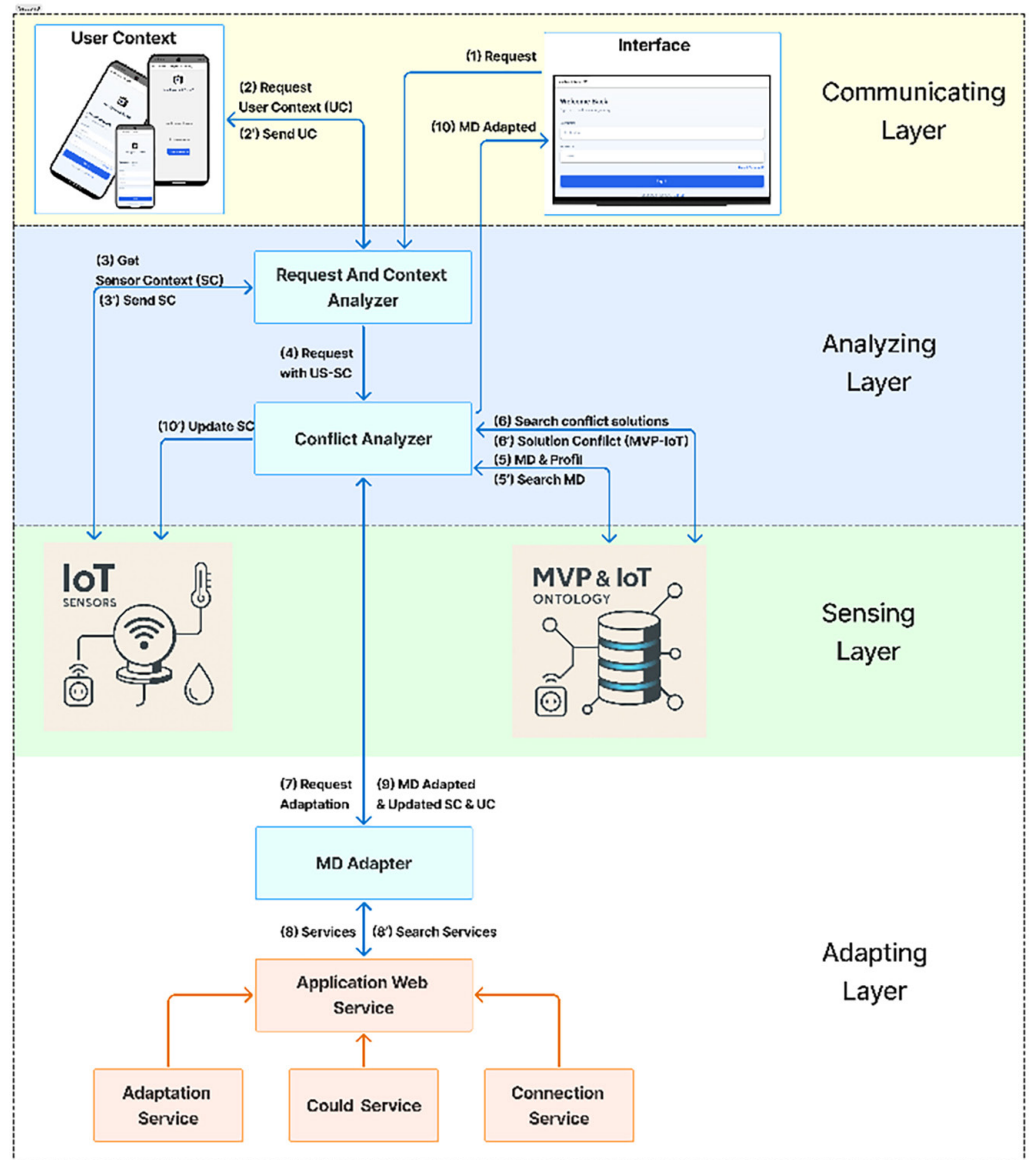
User Context

(2) Request User Context (UC)
(2') Send UC

(1) Request

Interface

Welcome Back

(10) MD Adapted

Communicating Layer

(3) Get Sensor Context (SC)
(3') Send SC

Request And Context Analyzer

(4) Request with US-SC

Analyzing Layer

(10') Update SC

Conflict Analyzer

(6) Search conflict solutions
(6') Solution Conflict (MVP-IoT)
(5) MD & Profil
(5') Search MD

IoT SENSORS

MVP & IoT ONTOLOGY

Sensing Layer

(7) Request Adaptation

(9) MD Adapted & Updated SC & UC

MD Adapter

(8) Services

(8') Search Services

Application Web Service

Adapting Layer

Adaptation Service

Could Service

Connection Service